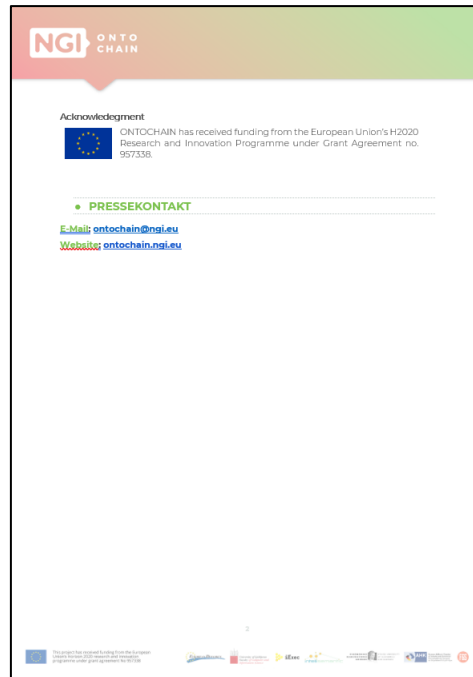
NGI ONTO CHAIN

Acknowledgment

ONTOCHAIN has received funding from the European Union's H2020 Research and Innovation Programme under Grant Agreement no. 957338.

• PRESSEKONTAKT

E-Mail: ontochain@ngi.eu
Website: ontochain.ngi.eu

2

This project has received funding from the European Union's Horizon 2020 research and innovation programme under grant agreement No 957338

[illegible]